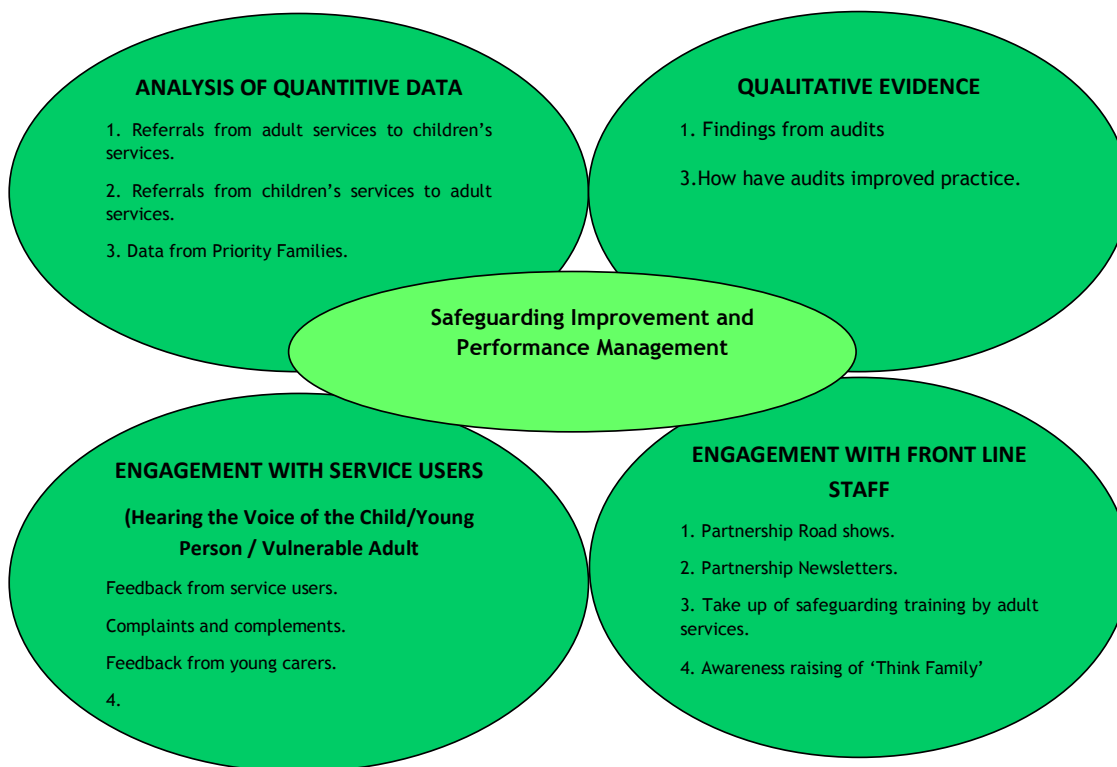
ANALYSIS OF QUANTITIVE DATA

1. Referrals from adult services to children's services.

2. Referrals from children's services to adult services.

3. Data from Priority Families.

QUALITATIVE EVIDENCE

1. Findings from audits

3.How have audits improved practice.

Safeguarding Improvement and Performance Management

ENGAGEMENT WITH SERVICE USERS

(Hearing the Voice of the Child/Young Person / Vulnerable Adult

Feedback from service users.

Complaints and complements.

Feedback from young carers.

4.

ENGAGEMENT WITH FRONT LINE STAFF

1. Partnership Road shows.

2. Partnership Newsletters.

3. Take up of safeguarding training by adult services.

4. Awareness raising of 'Think Family'